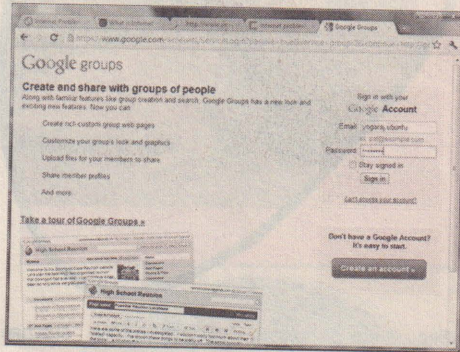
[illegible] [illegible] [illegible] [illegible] Google Groups

https://www.google.com/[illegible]

Google groups

Create and share with groups of people

Along with familiar features like group creation and search, Google Groups has a new look and exciting new features. Now you can:

Create rich custom group web pages

Customize your group's look and graphics

Upload files for your members to share

Share member profiles

And more.

Take a tour of Google Groups »

High School Reunion

Sign in with your Google Account

Email yogaraj.ubuntu

ex: pat@example.com

Password ••••••••

Stay signed in

Sign in

Can't access your account?

Don't have a Google Account? It's easy to start.

Create an account »